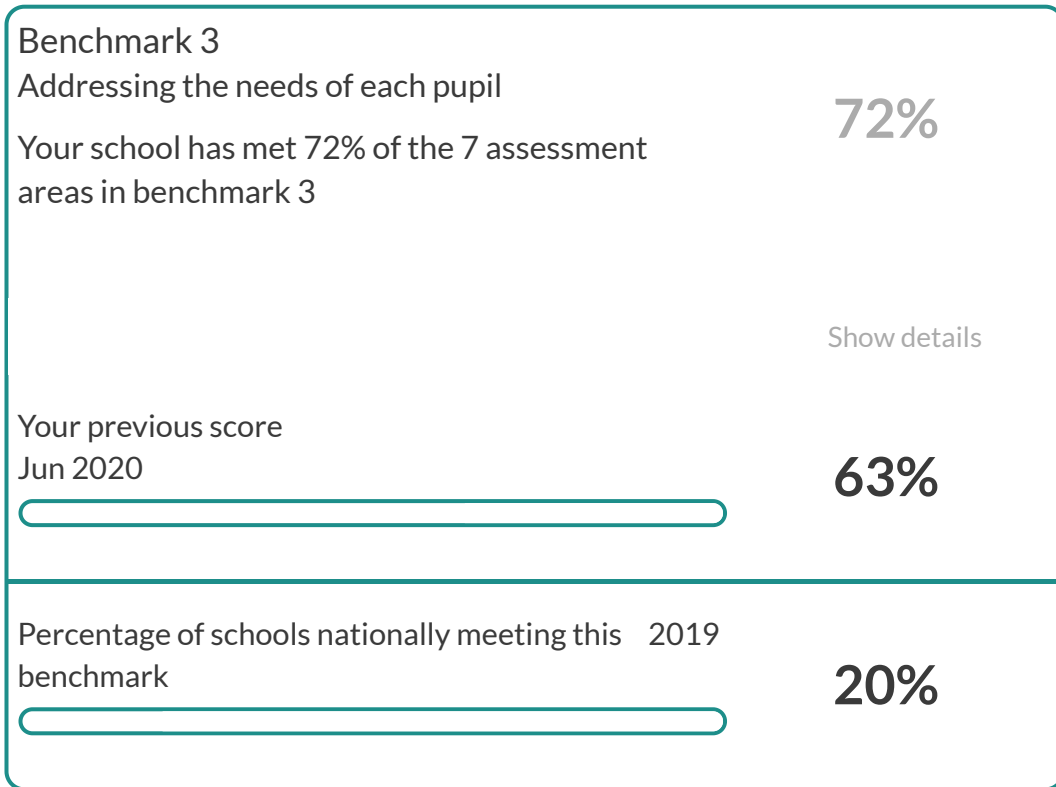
Benchmark 3
Addressing the needs of each pupil

72%

Your school has met 72% of the 7 assessment areas in benchmark 3

Show details

Your previous score
Jun 2020

63%

Percentage of schools nationally meeting this benchmark 2019

20%